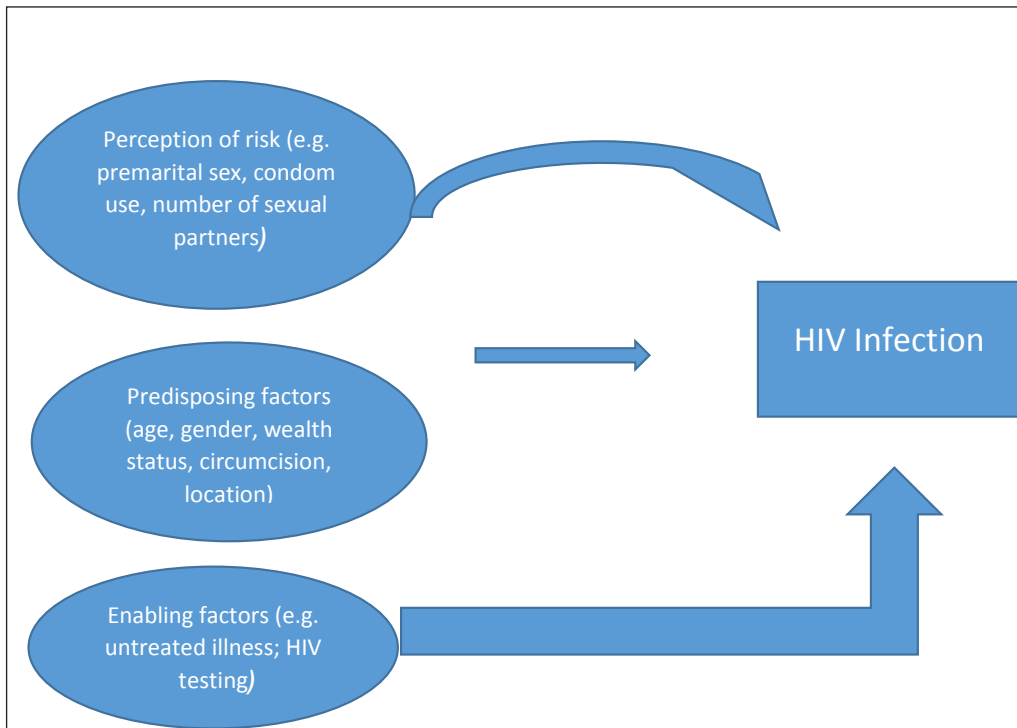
Perception of risk (e.g. premarital sex, condom use, number of sexual partners)

HIV Infection

Predisposing factors (age, gender, wealth status, circumcision, location)

Enabling factors (e.g. untreated illness; HIV testing)